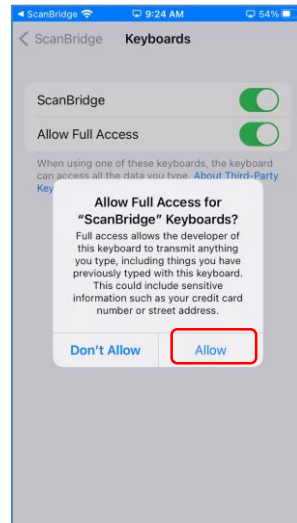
◀ ScanBridge 9:24 AM 54%

< ScanBridge Keyboards

ScanBridge

Allow Full Access

When using one of these keyboards, the keyboard can access all the data you type. About Third-Party Key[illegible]

Allow Full Access for "ScanBridge" Keyboards?

Full access allows the developer of this keyboard to transmit anything you type, including things you have previously typed with this keyboard. This could include sensitive information such as your credit card number or street address.

Don't Allow Allow